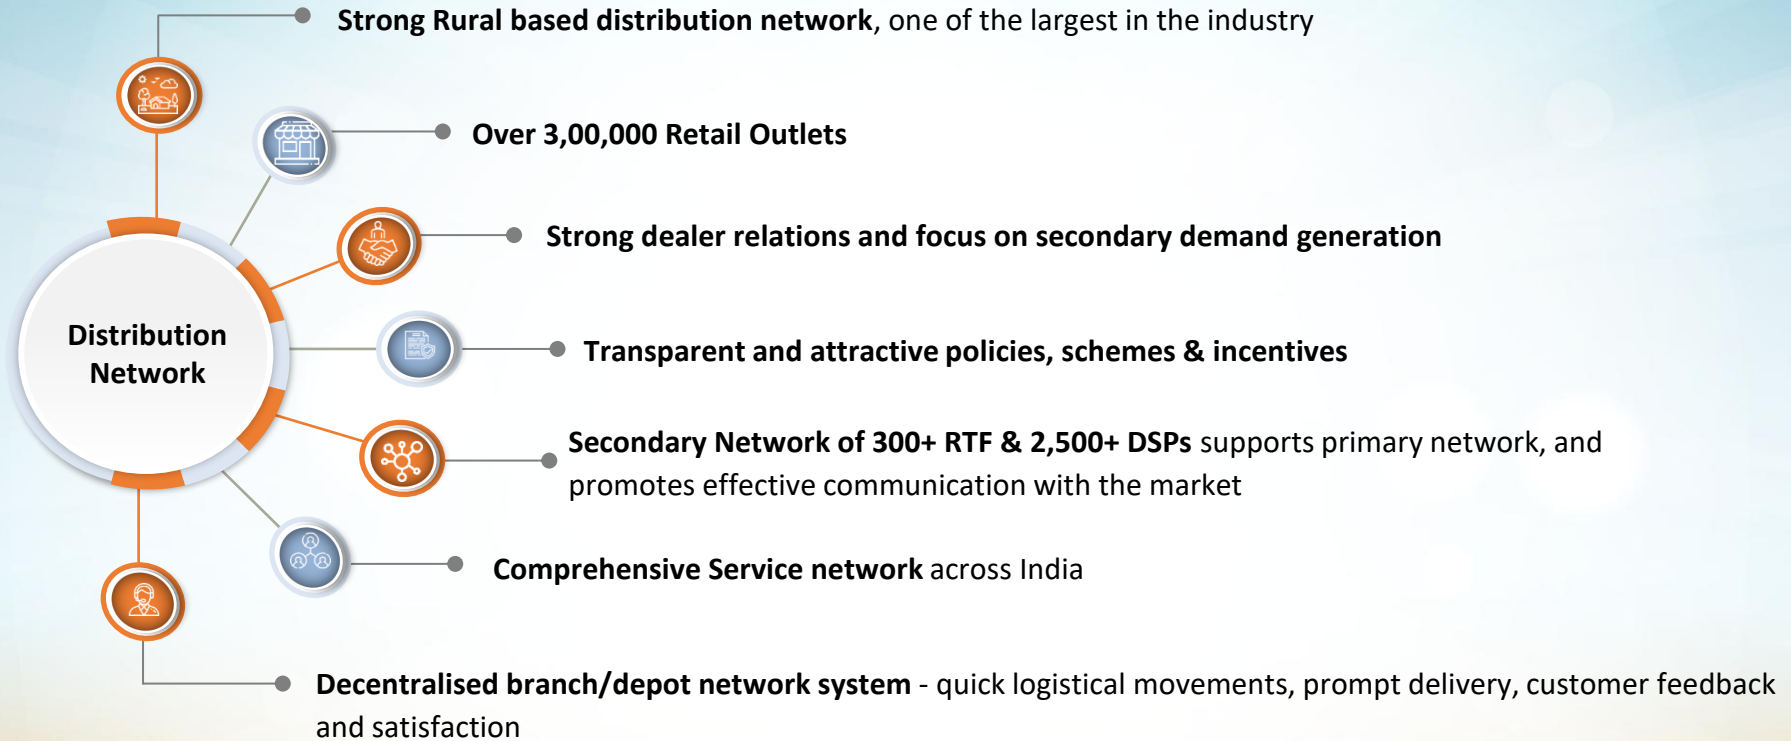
Distribution Network

Strong Rural based distribution network, one of the largest in the industry

Over 3,00,000 Retail Outlets

Strong dealer relations and focus on secondary demand generation

Transparent and attractive policies, schemes & incentives

Secondary Network of 300+ RTF & 2,500+ DSPs supports primary network, and promotes effective communication with the market

Comprehensive Service network across India

Decentralised branch/depot network system - quick logistical movements, prompt delivery, customer feedback and satisfaction